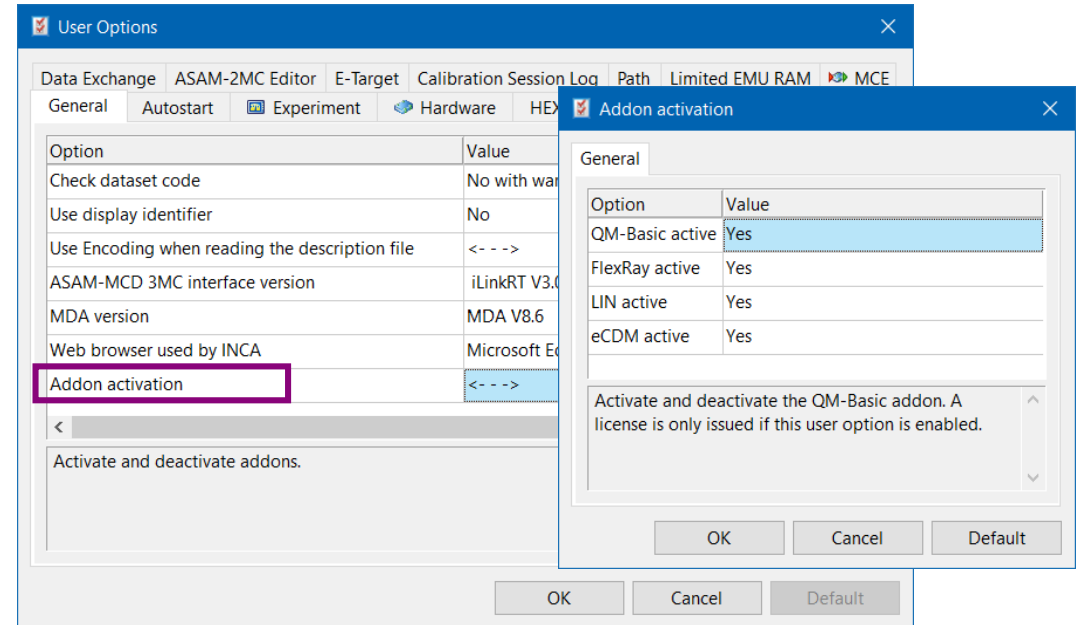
User Options

Data Exchange | ASAM-2MC Editor | E-Target | Calibration Session Log | Path | Limited EMU RAM | MCE

General | Autostart | Experiment | Hardware | HEX

| Option | Value |
|---|---|
| Check dataset code | No with war |
| Use display identifier | No |
| Use Encoding when reading the description file | <- - -> |
| ASAM-MCD 3MC interface version | iLinkRT V3.0 |
| MDA version | MDA V8.6 |
| Web browser used by INCA | Microsoft Ed |
| Addon activation | <- - -> |

Activate and deactivate addons.

OK | Cancel | Default

Addon activation

General

| Option | Value |
|---|---|
| QM-Basic active | Yes |
| FlexRay active | Yes |
| LIN active | Yes |
| eCDM active | Yes |

Activate and deactivate the QM-Basic addon. A license is only issued if this user option is enabled.

OK | Cancel | Default